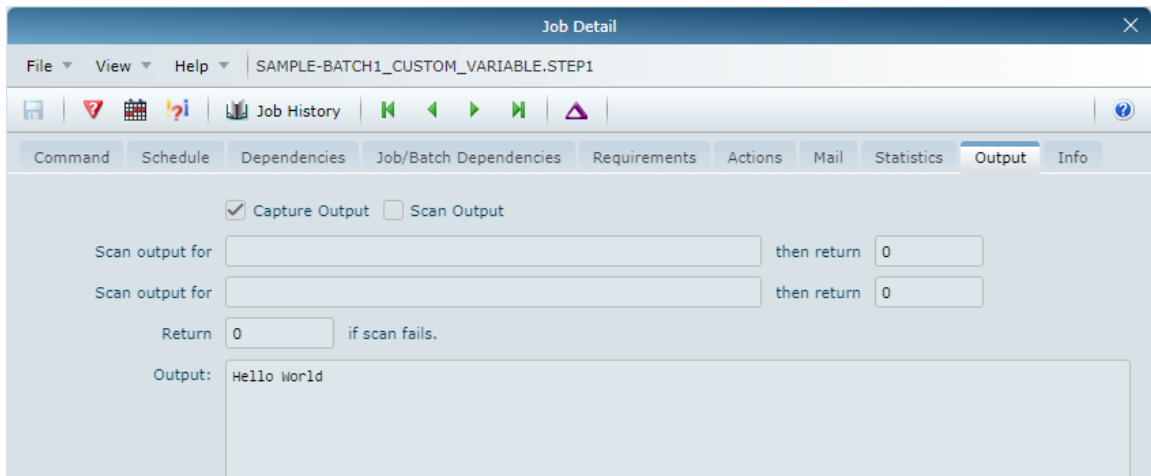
Job Detail

File ▼ View ▼ Help ▼ SAMPLE-BATCH1_CUSTOM_VARIABLE.STEP1

Job History

Command Schedule Dependencies Job/Batch Dependencies Requirements Actions Mail Statistics Output Info

Capture Output Scan Output

Scan output for then return 0

Scan output for then return 0

Return 0 if scan fails.

Output: Hello World